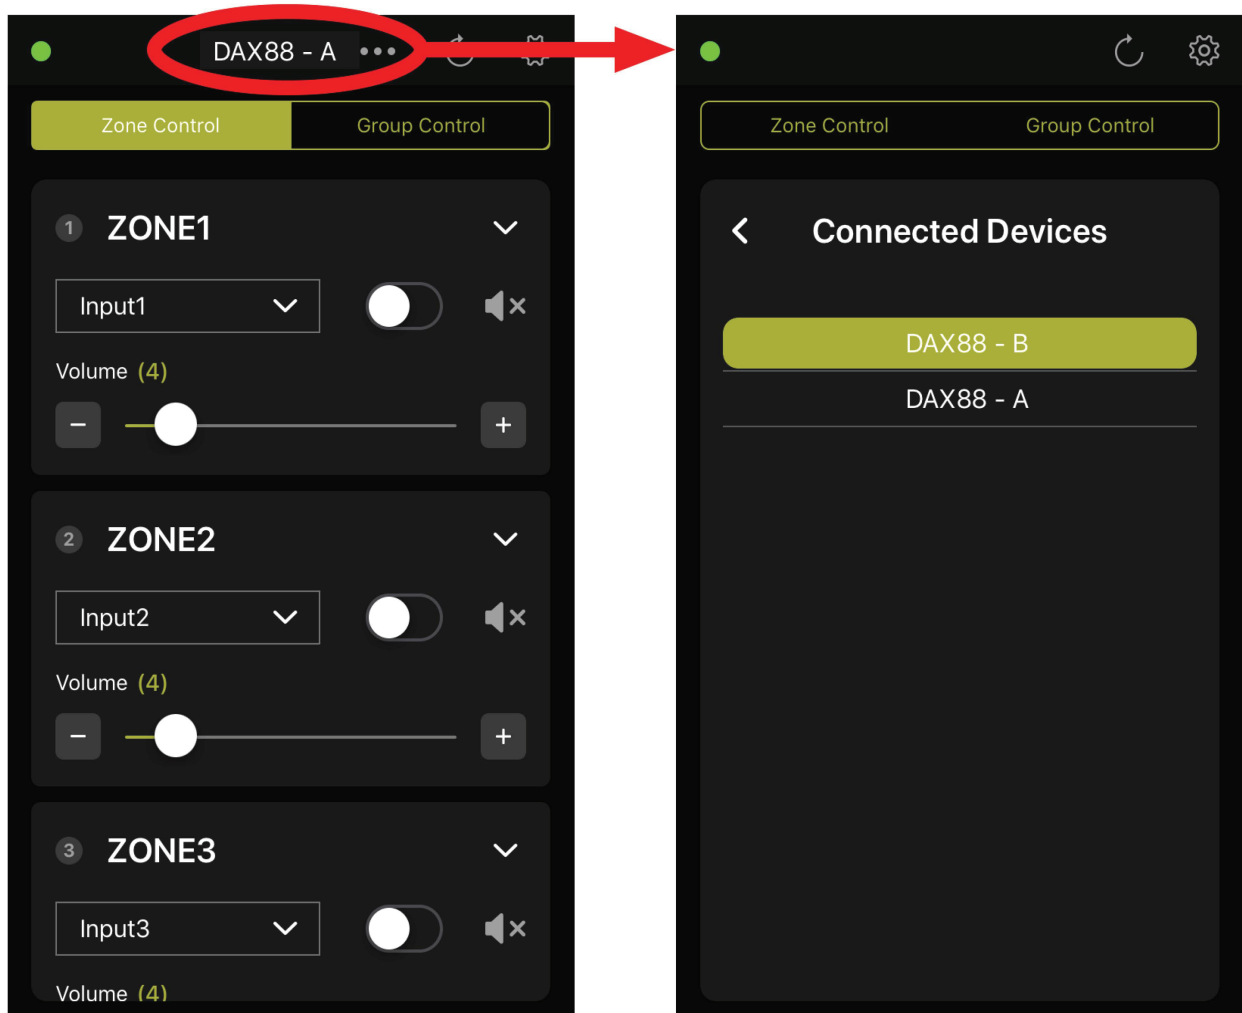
DAX88 - A •••

Zone Control Group Control

1 ZONE1

Input1

Volume (4)

−

+

2 ZONE2

Input2

Volume (4)

−

+

3 ZONE3

Input3

Volume (4)

Zone Control Group Control

Connected Devices

DAX88 - B

DAX88 - A